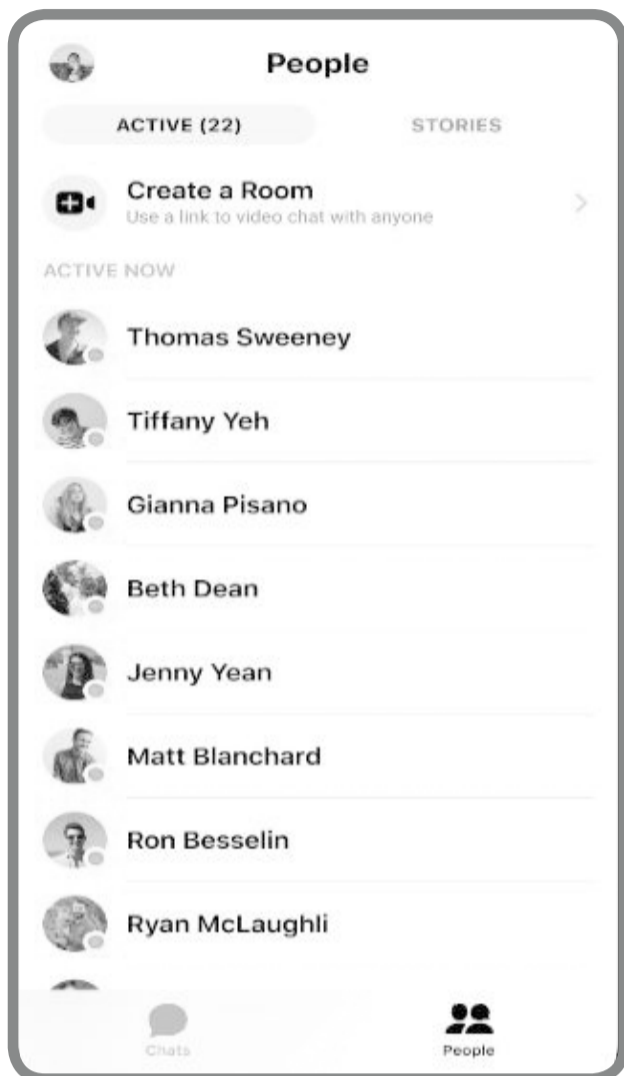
People

ACTIVE (22)

STORIES

Create a Room
Use a link to video chat with anyone

ACTIVE NOW

Thomas Sweeney

Tiffany Yeh

Gianna Pisano

Beth Dean

Jenny Yean

Matt Blanchard

Ron Besselin

Ryan McLaughli

Chats

People